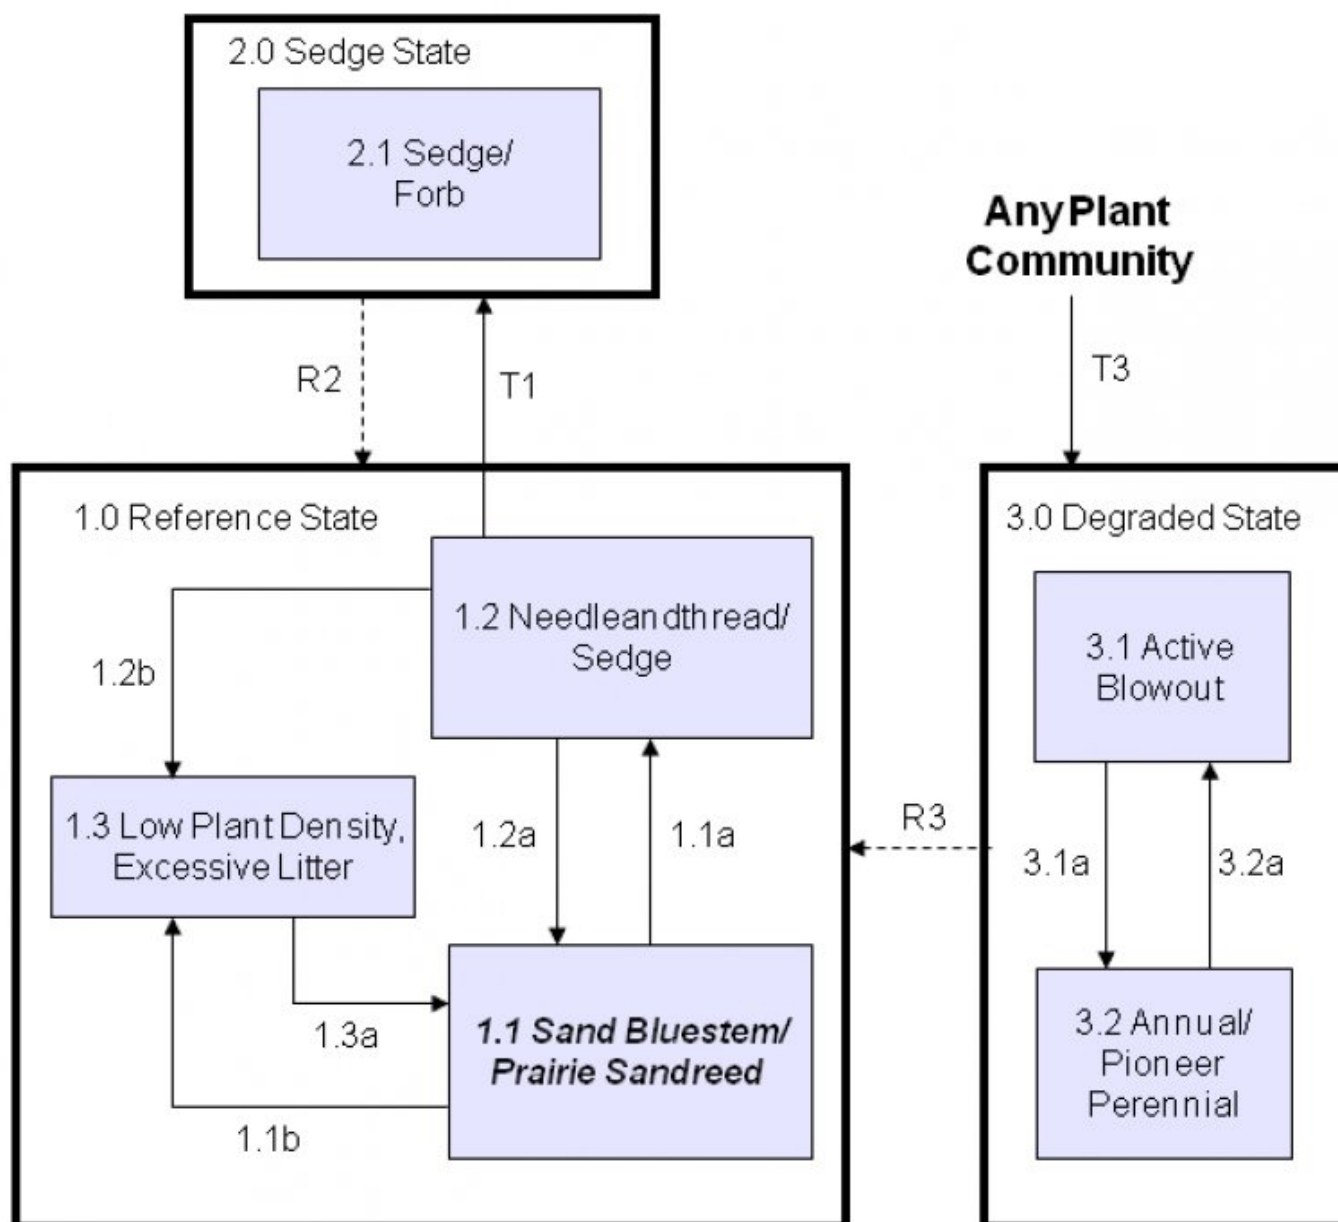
2.0 Sedge State

2.1 Sedge/ Forb

Any Plant Community

R2

T1

T3

1.0 Reference State

1.2 Needleandthread/ Sedge

1.2b

1.3 Low Plant Density, Excessive Litter

1.2a

1.1a

R3

1.3a

1.1 Sand Bluestem/ Prairie Sandreed

1.1b

3.0 Degraded State

3.1 Active Blowout

3.1a

3.2a

3.2 Annual/ Pioneer Perennial